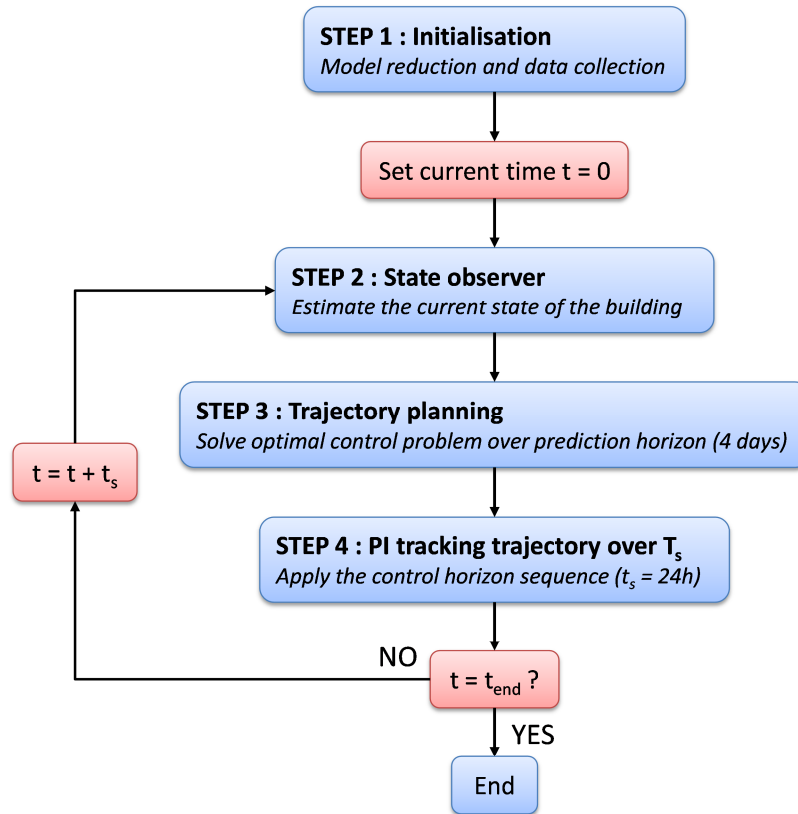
STEP 1 : Initialisation
Model reduction and data collection

Set current time t = 0

STEP 2 : State observer
Estimate the current state of the building

STEP 3 : Trajectory planning
Solve optimal control problem over prediction horizon (4 days)

$t = t + t_s$

STEP 4 : PI tracking trajectory over $T_s$
Apply the control horizon sequence ($t_s$ = 24h)

NO

$t = t_{end}$ ?

YES

End